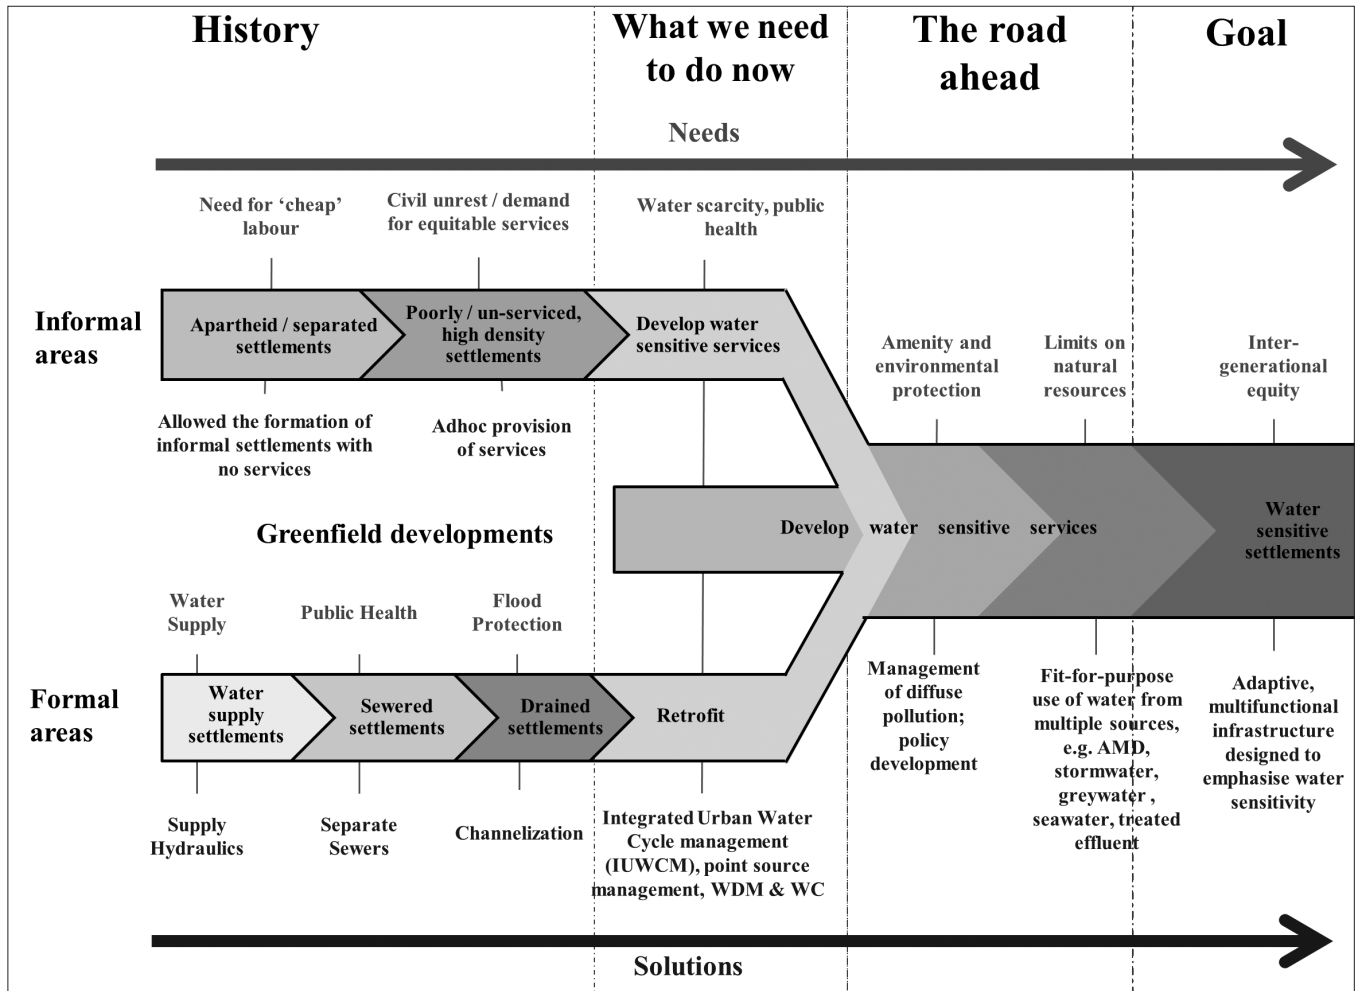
History

What we need to do now

The road ahead

Goal

Needs

Need for 'cheap' labour

Civil unrest / demand for equitable services

Water scarcity, public health

Informal areas

Apartheid / separated settlements

Poorly / un-serviced, high density settlements

Develop water sensitive services

Amenity and environmental protection

Limits on natural resources

Inter-generational equity

Allowed the formation of informal settlements with no services

Adhoc provision of services

Greenfield developments

Develop water sensitive services

Water sensitive settlements

Water Supply

Public Health

Flood Protection

Formal areas

Water supply settlements

Sewered settlements

Drained settlements

Retrofit

Management of diffuse pollution; policy development

Fit-for-purpose use of water from multiple sources, e.g. AMD, stormwater, greywater , seawater, treated effluent

Adaptive, multifunctional infrastructure designed to emphasise water sensitivity

Supply Hydraulics

Separate Sewers

Channelization

Integrated Urban Water Cycle management (IUWCM), point source management, WDM & WC

Solutions